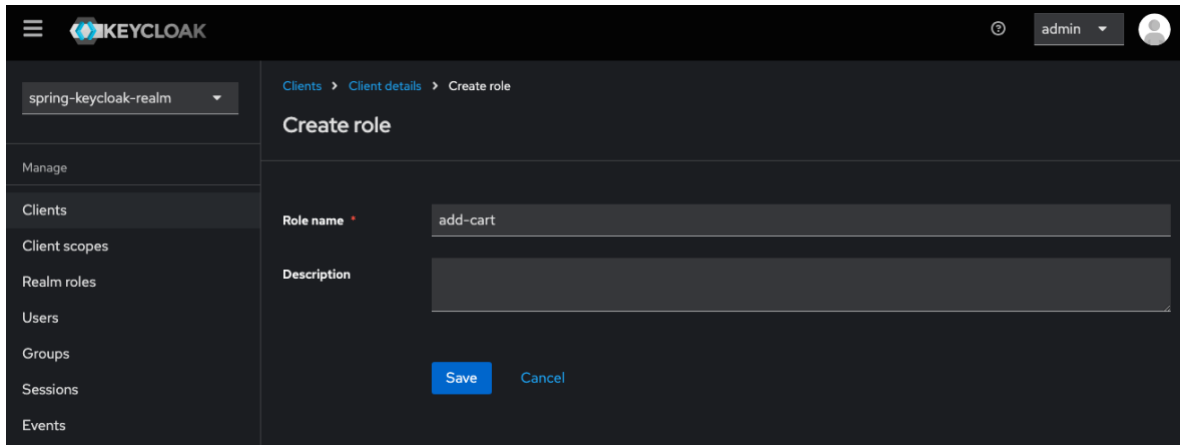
KEYCLOAK

admin

spring-keycloak-realm

Manage

Clients
Client scopes
Realm roles
Users
Groups
Sessions
Events

Clients > Client details > Create role

Create role

Role name *
add-cart

Description

Save
Cancel